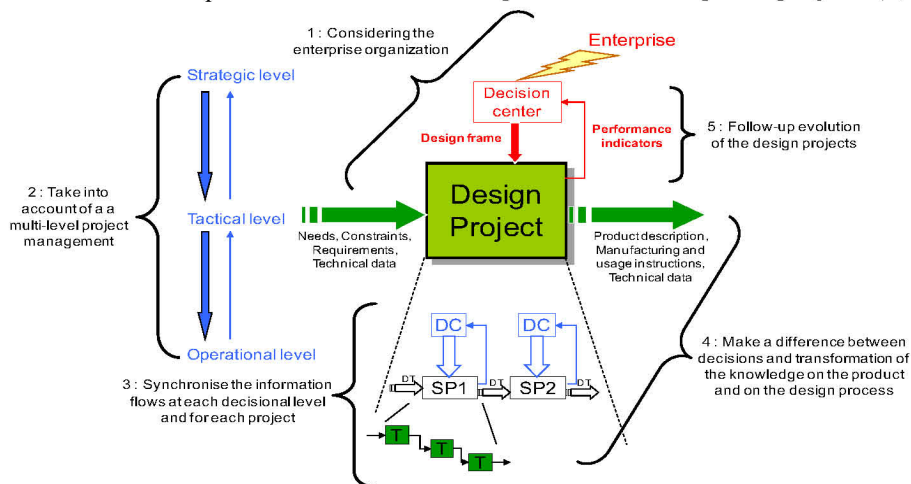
1 : Considering the enterprise organization

Enterprise

Strategic level

Decision center

Design frame

Performance indicators

5 : Follow-up evolution of the design projects

2 : Take into account of a a multi-level project management

Tactical level

Design Project

Needs, Constraints, Requirements, Technical data

Product description, Manufacturing and usage instructions, Technical data

DC

DC

Operational level

4 : Make a difference between decisions and transformation of the knowledge on the product and on the design process

3 : Synchronise the information flows at each decisional level and for each project

DT

SP1

DT

SP2

DT

T

T

T